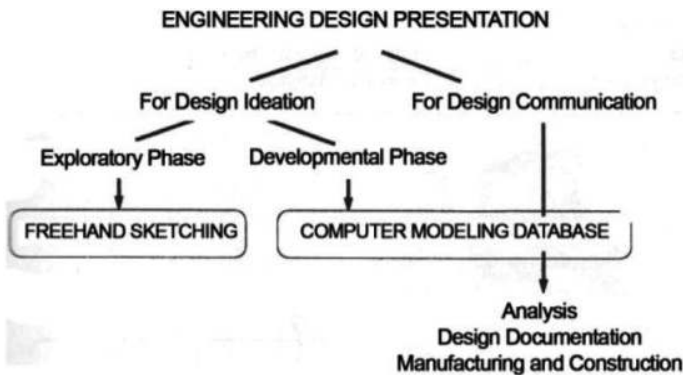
ENGINEERING DESIGN PRESENTATION

For Design Ideation

For Design Communication

Exploratory Phase

Developmental Phase

FREEHAND SKETCHING

COMPUTER MODELING DATABASE

Analysis
Design Documentation
Manufacturing and Construction